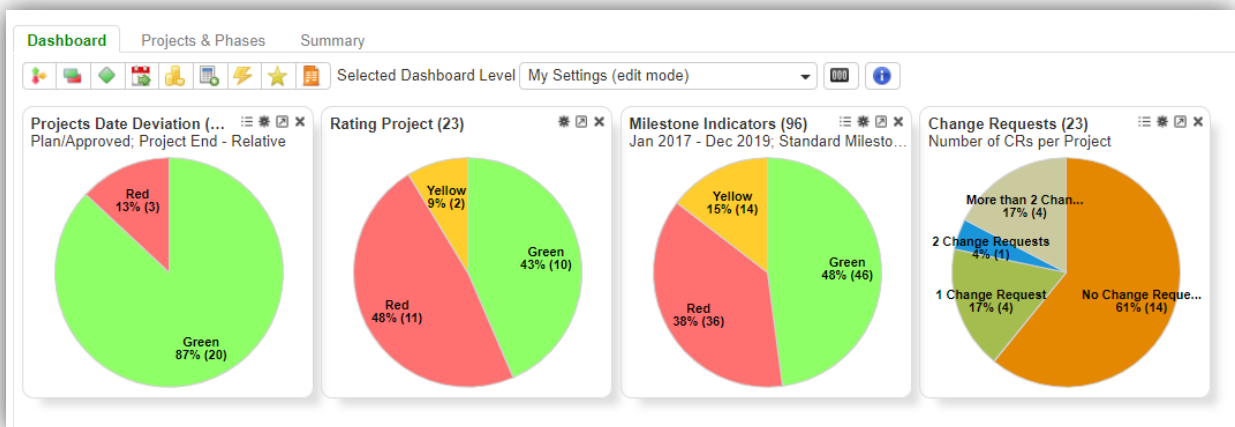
Dashboard Projects & Phases Summary

Selected Dashboard Level My Settings (edit mode)

Projects Date Deviation (...
Plan/Approved; Project End - Relative

Red
13% (3)

Green
87% (20)

Rating Project (23)

Yellow
9% (2)

Green
43% (10)

Red
48% (11)

Milestone Indicators (96)
Jan 2017 - Dec 2019; Standard Milesto...

Yellow
15% (14)

Green
48% (46)

Red
38% (36)

Change Requests (23)
Number of CRs per Project

More than 2 Chan...
17% (4)

2 Change Requests
4% (1)

1 Change Request
17% (4)

No Change Reque...
61% (14)